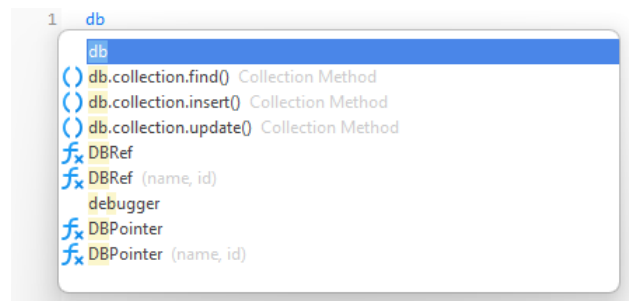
1 db

db
( ) db.collection.find() Collection Method
( ) db.collection.insert() Collection Method
( ) db.collection.update() Collection Method
$f_x$ DBRef
$f_x$ DBRef (name, id)
debugger
$f_x$ DBPointer
$f_x$ DBPointer (name, id)